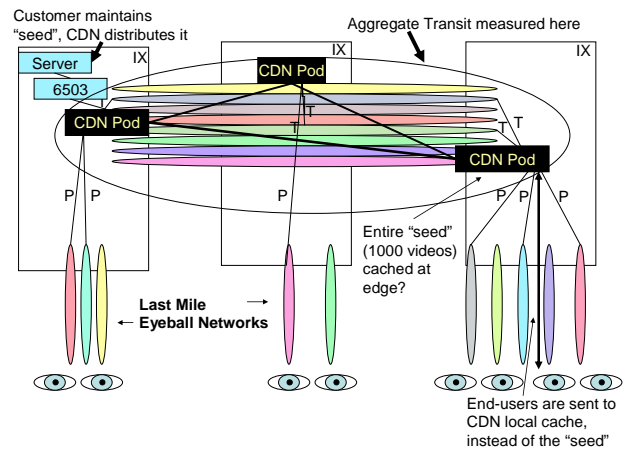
Customer maintains "seed", CDN distributes it

Aggregate Transit measured here

Server

IX

IX

IX

6503

CDN Pod

CDN Pod

CDN Pod

T

T

T

P

P

P

P

P

P

Entire "seed" (1000 videos) cached at edge?

Last Mile Eyeball Networks

End-users are sent to CDN local cache, instead of the "seed"